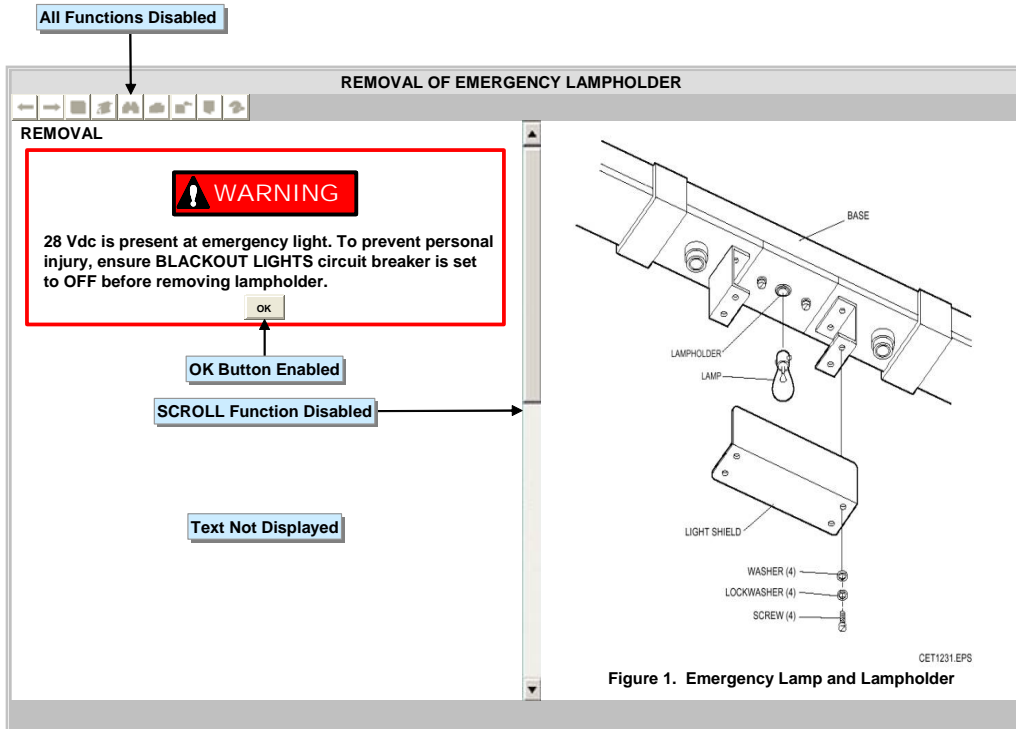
All Functions Disabled

REMOVAL OF EMERGENCY LAMPHOLDER

REMOVAL

WARNING

28 Vdc is present at emergency light. To prevent personal injury, ensure BLACKOUT LIGHTS circuit breaker is set to OFF before removing lampholder.

OK

OK Button Enabled

SCROLL Function Disabled

Text Not Displayed

BASE

LAMPHOLDER

LAMP

LIGHT SHIELD

WASHER (4)

LOCKWASHER (4)

SCREW (4)

CET1231.EPS

Figure 1. Emergency Lamp and Lampholder